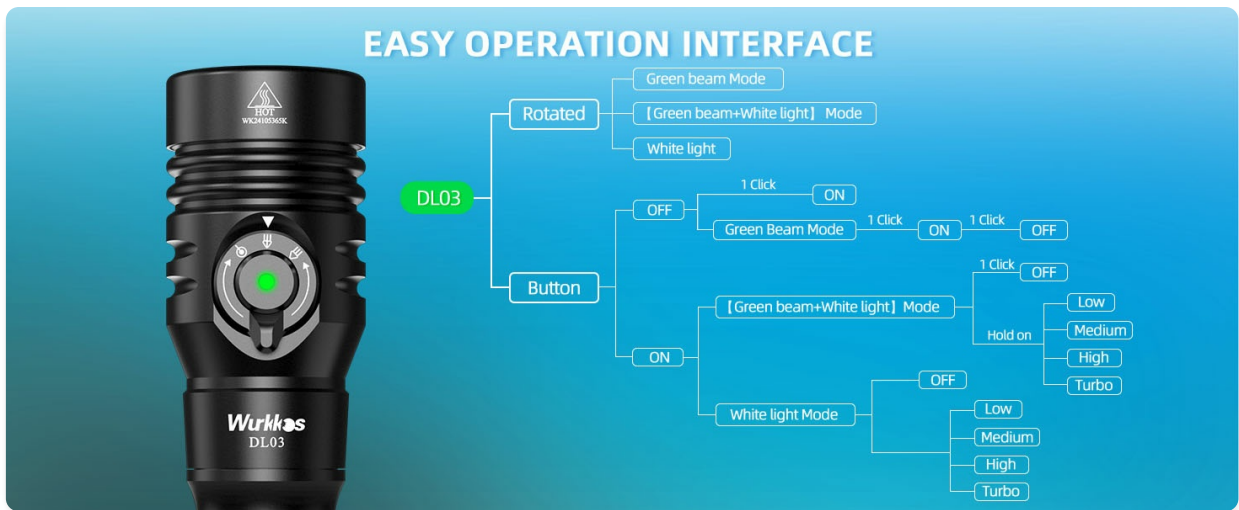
EASY OPERATION INTERFACE

HOT
WK24105365K

Wurkkos
DL03

DL03

Rotated

Green beam Mode

【Green beam+White light】 Mode

White light

Button

OFF

1 Click

ON

Green Beam Mode

1 Click

ON

1 Click

OFF

ON

【Green beam+White light】Mode

1 Click

OFF

Hold on

Low

Medium

High

Turbo

White light Mode

OFF

Low

Medium

High

Turbo